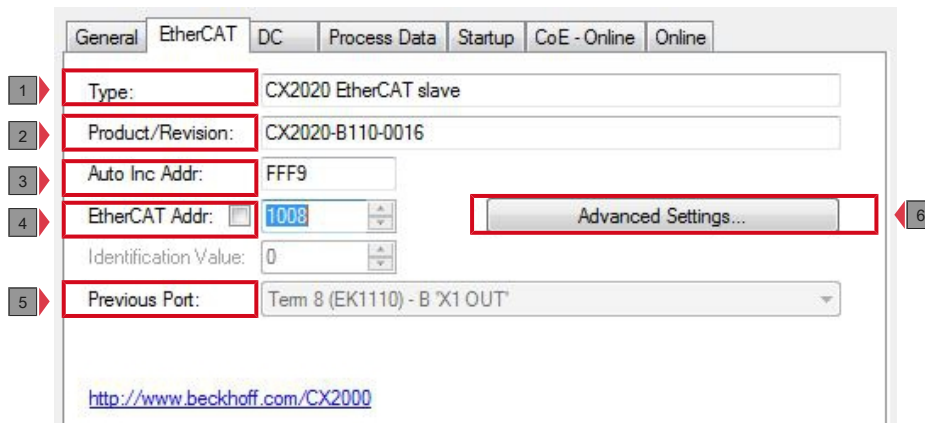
General | EtherCAT | DC | Process Data | Startup | CoE - Online | Online

1 Type: CX2020 EtherCAT slave

2 Product/Revision: CX2020-B110-0016

3 Auto Inc Addr: FFF9

4 EtherCAT Addr: 1008

Advanced Settings... 6

Identification Value: 0

5 Previous Port: Term 8 (EK1110) - B 'X1 OUT'

http://www.beckhoff.com/CX2000